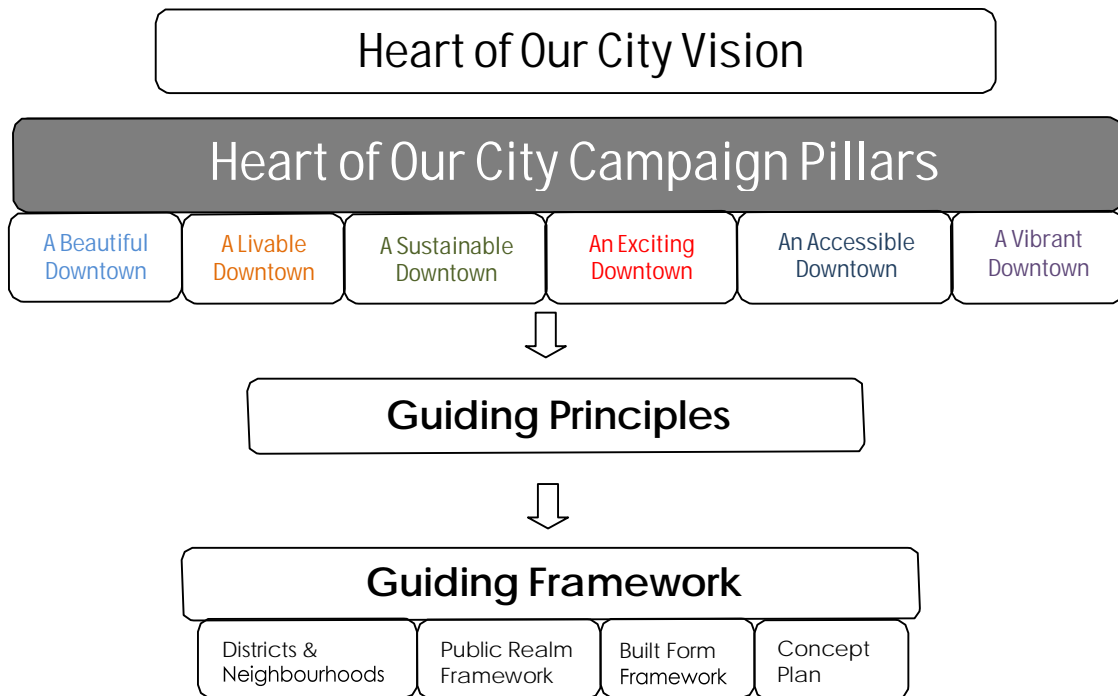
Heart of Our City Vision

Heart of Our City Campaign Pillars

A Beautiful Downtown

A Livable Downtown

A Sustainable Downtown

An Exciting Downtown

An Accessible Downtown

A Vibrant Downtown

Guiding Principles

Guiding Framework

Districts & Neighbourhoods

Public Realm Framework

Built Form Framework

Concept Plan